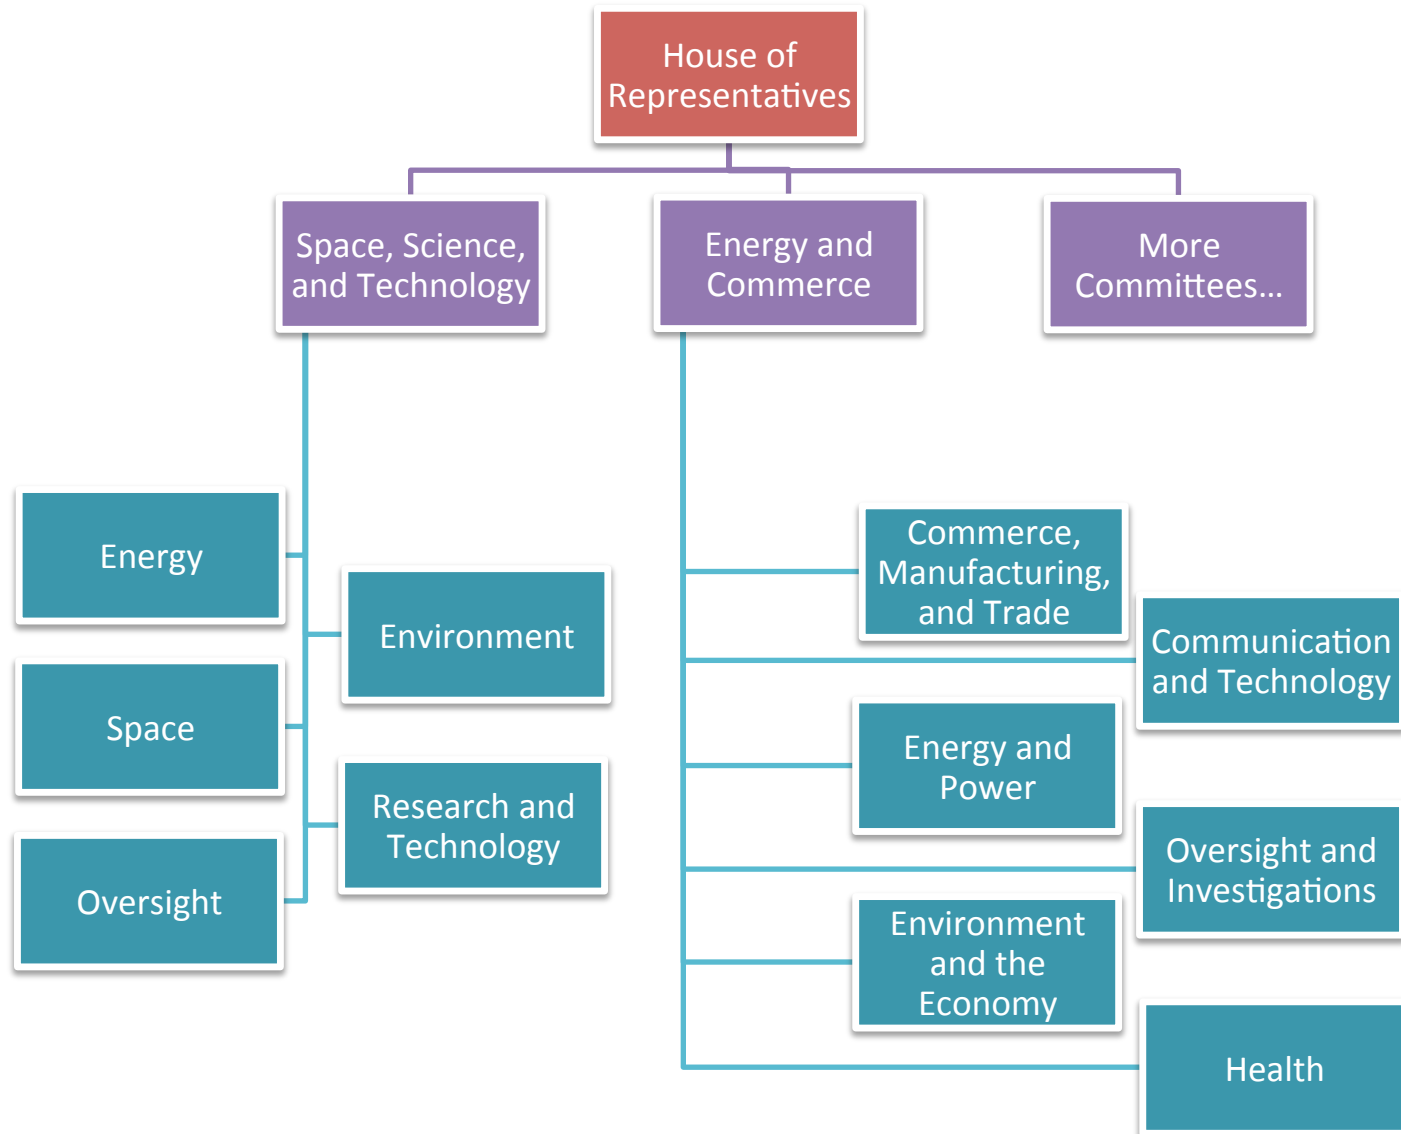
House of Representatives

Space, Science, and Technology

Energy and Commerce

More Committees…

Energy

Environment

Space

Research and Technology

Oversight

Commerce, Manufacturing, and Trade

Communication and Technology

Energy and Power

Oversight and Investigations

Environment and the Economy

Health